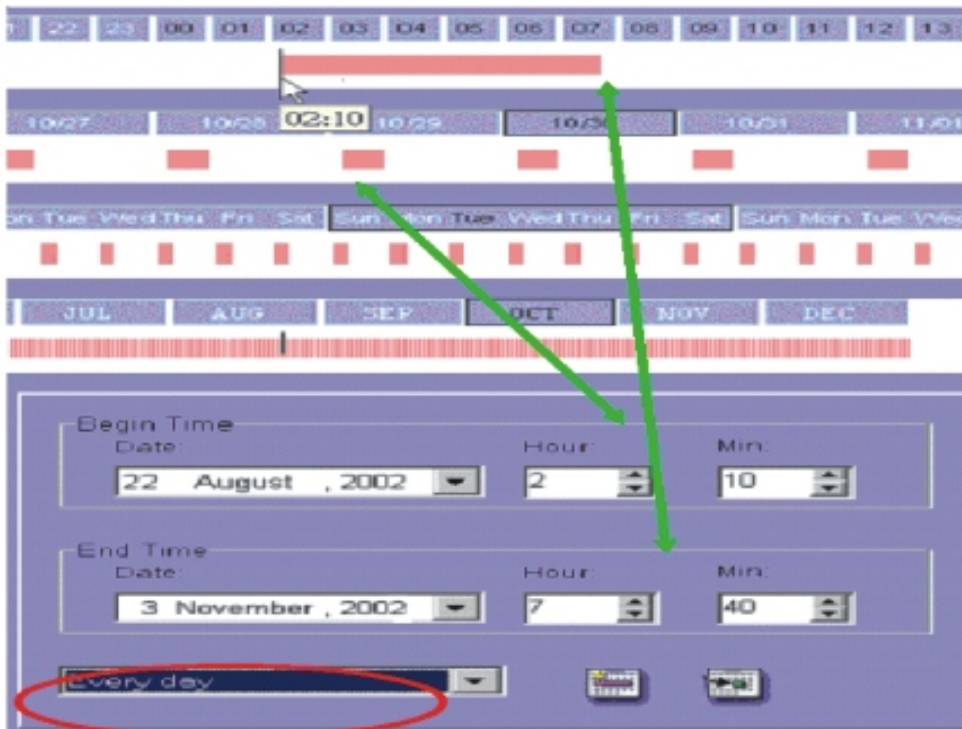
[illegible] 22 23 00 01 02 03 04 05 06 07 08 09 10 11 12 13

10/27 10/28 02:10 10/29 10/30 10/31 11/01

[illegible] Tue Wed Thu Fri Sat Sun Mon Tue Wed Thu Fri Sat Sun Mon Tue We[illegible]

JUL AUG SEP OCT NOV DEC

Begin Time
Date: Hour: Min:
22 August , 2002 2 10

End Time
Date: Hour: Min:
3 November , 2002 7 40

Every day